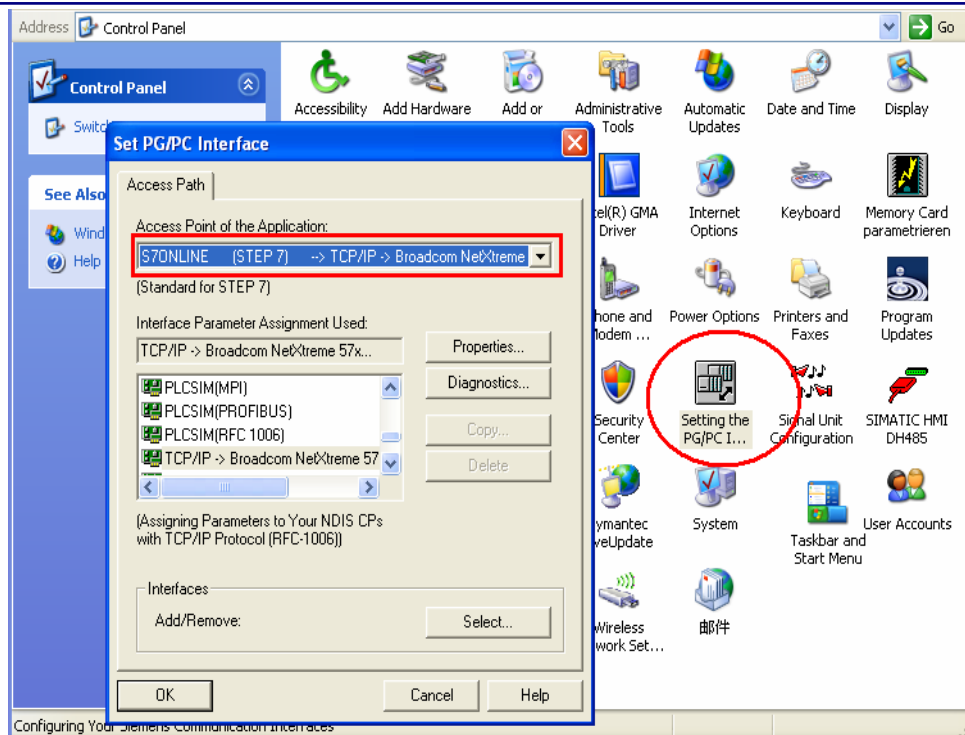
Address Control Panel

Go

Control Panel

Switch

See Also

Wind

Help

Accessibility

Add Hardware

Add or

Administrative Tools

Automatic Updates

Date and Time

Display

Set PG/PC Interface

Access Path

Access Point of the Application:

S7ONLINE (STEP 7) --> TCP/IP -> Broadcom NetXtreme

(Standard for STEP 7)

Interface Parameter Assignment Used:

TCP/IP -> Broadcom NetXtreme 57x...

Properties...

Diagnostics...

PLCSIM(MPI)

PLCSIM(PROFIBUS)

PLCSIM(RFC 1006)

TCP/IP -> Broadcom NetXtreme 57

Copy...

Delete

(Assigning Parameters to Your NDIS CPs with TCP/IP Protocol (RFC-1006))

Interfaces

Add/Remove:

Select...

OK

Cancel

Help

tel(R) GMA Driver

Internet Options

Keyboard

Memory Card parametrieren

hone and lodem ...

Power Options

Printers and Faxes

Program Updates

Security Center

Setting the PG/PC I...

Signal Unit Configuration

SIMATIC HMI DH485

ymantec veUpdate

System

Taskbar and Start Menu

User Accounts

Wireless work Set...

邮件

Configuring Your Siemens Communication Interfaces